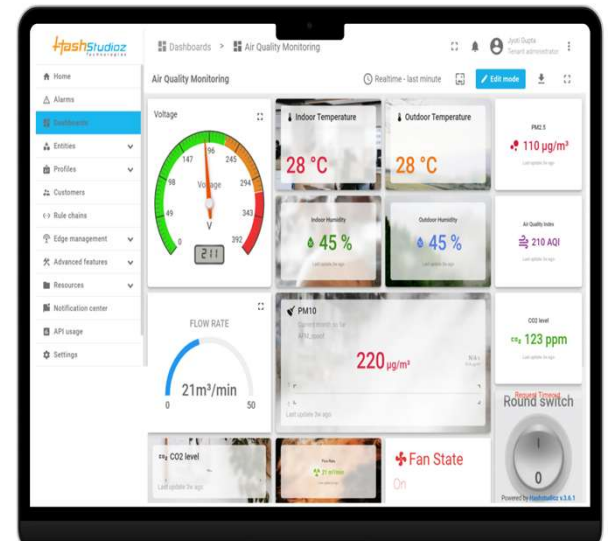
Hashstudioz Technologies

Dashboards > Air Quality Monitoring

Jyoti Gupta
Tenant administrator

Home
Alarms
Dashboards
Entities
Profiles
Customers
Rule chains
Edge management
Advanced features
Resources
Notification center
API usage
Settings

Air Quality Monitoring

Realtime - last minute

Edit mode

Voltage

147
196
245
98
Voltage
294
49
343
0
392
V
211

Indoor Temperature
28 °C

Outdoor Temperature
28 °C

PM2.5
110 µg/m³
Last update 5w ago

Indoor Humidity
45 %
Last update 5w ago

Outdoor Humidity
45 %
Last update 5w ago

Air Quality Index
210 AQI
Last update 5w ago

FLOW RATE
21m³/min
0
50

PM10
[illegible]
220 µg/m³
N/A
Last update 5w ago

CO2 level
123 ppm
Last update 5w ago

Round switch
1
0
Powered by Hashstudioz v.3.6.1

CO2 level
Last update 5w ago

Flow Rate
21 m³/min

Fan State
On